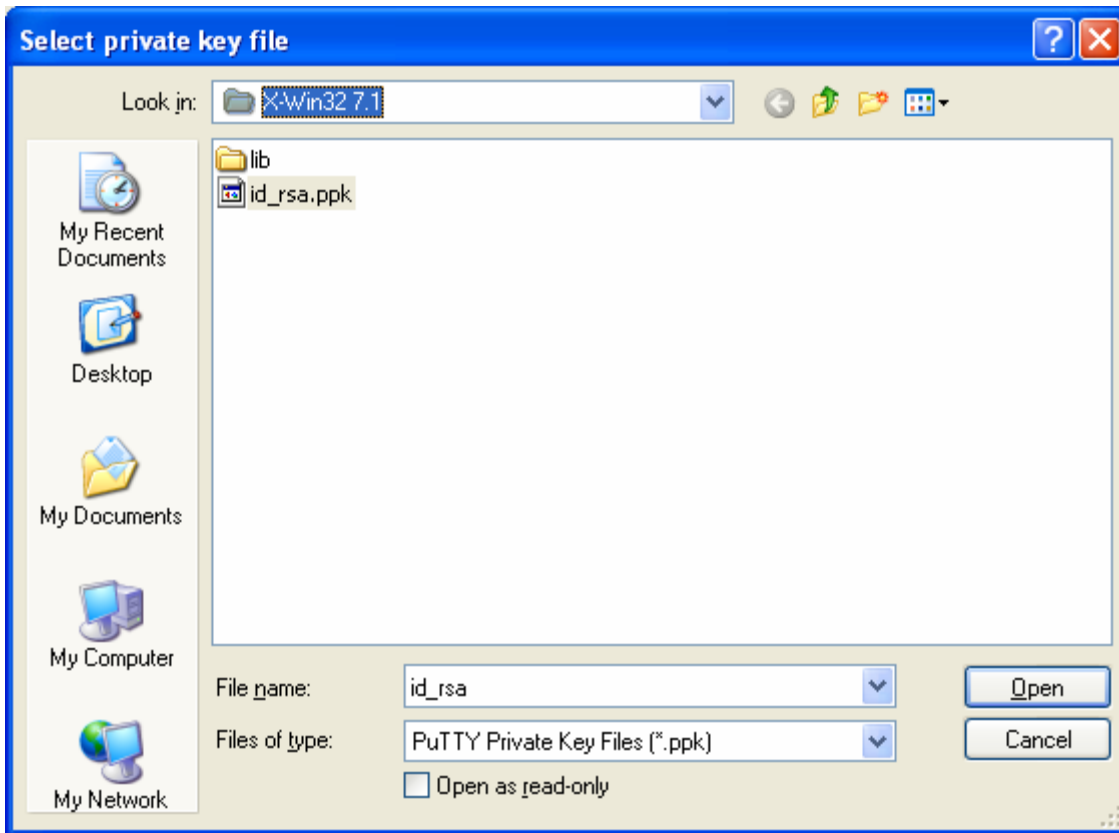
Select private key file

Look in: X-Win32 7.1

lib
id_rsa.ppk

My Recent Documents
Desktop
My Documents
My Computer
My Network

File name: id_rsa
Files of type: PuTTY Private Key Files (*.ppk)
Open as read-only

Open
Cancel